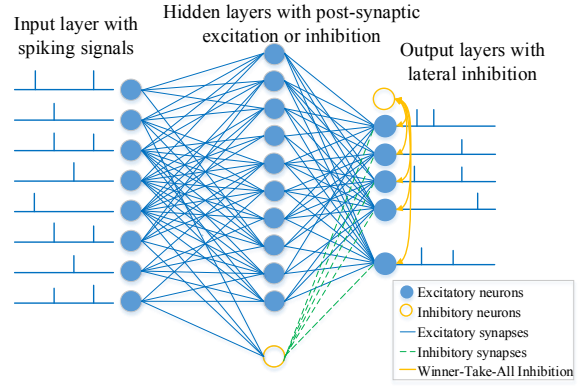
Input layer with spiking signals

Hidden layers with post-synaptic excitation or inhibition

Output layers with lateral inhibition

Excitatory neurons
Inhibitory neurons
Excitatory synapses
Inhibitory synapses
Winner-Take-All Inhibition